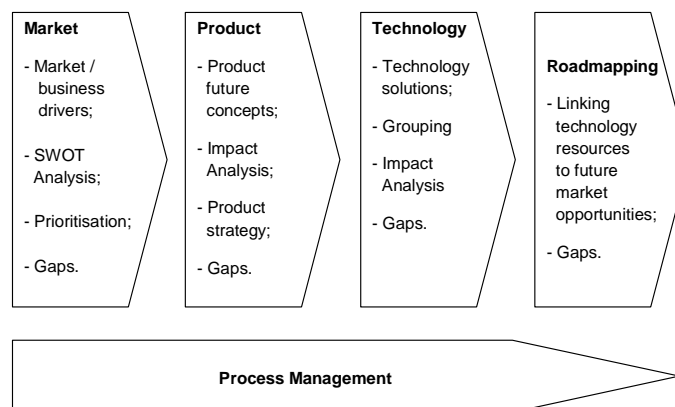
Market

- Market / business drivers;

- SWOT Analysis;

- Prioritisation;

- Gaps.

Product

- Product future concepts;

- Impact Analysis;

- Product strategy;

- Gaps.

Technology

- Technology solutions;

- Grouping

- Impact Analysis

- Gaps.

Roadmapping

- Linking technology resources to future market opportunities;

- Gaps.

Process Management